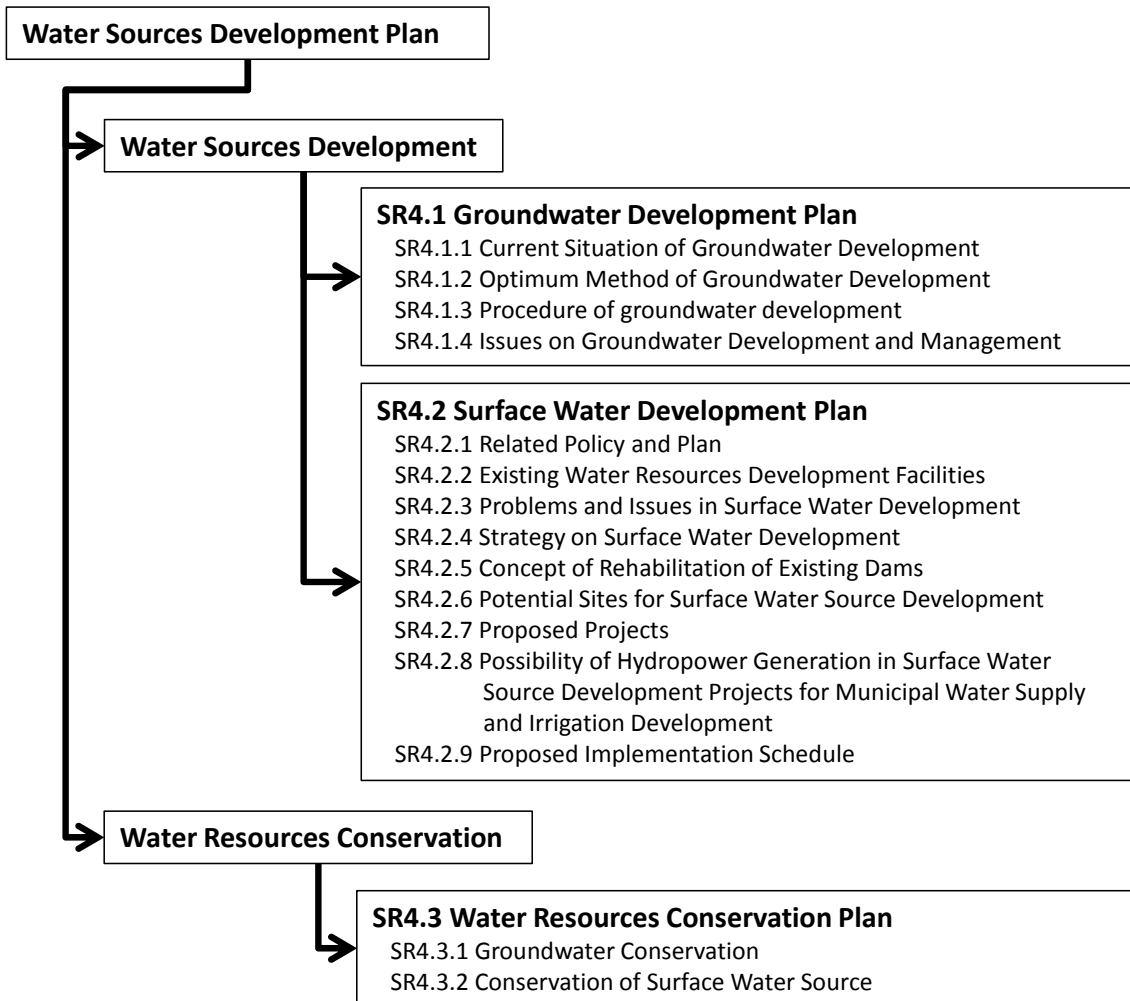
Water Sources Development Plan

Water Sources Development

SR4.1 Groundwater Development Plan
SR4.1.1 Current Situation of Groundwater Development
SR4.1.2 Optimum Method of Groundwater Development
SR4.1.3 Procedure of groundwater development
SR4.1.4 Issues on Groundwater Development and Management

SR4.2 Surface Water Development Plan
SR4.2.1 Related Policy and Plan
SR4.2.2 Existing Water Resources Development Facilities
SR4.2.3 Problems and Issues in Surface Water Development
SR4.2.4 Strategy on Surface Water Development
SR4.2.5 Concept of Rehabilitation of Existing Dams
SR4.2.6 Potential Sites for Surface Water Source Development
SR4.2.7 Proposed Projects
SR4.2.8 Possibility of Hydropower Generation in Surface Water Source Development Projects for Municipal Water Supply and Irrigation Development
SR4.2.9 Proposed Implementation Schedule

Water Resources Conservation

SR4.3 Water Resources Conservation Plan
SR4.3.1 Groundwater Conservation
SR4.3.2 Conservation of Surface Water Source